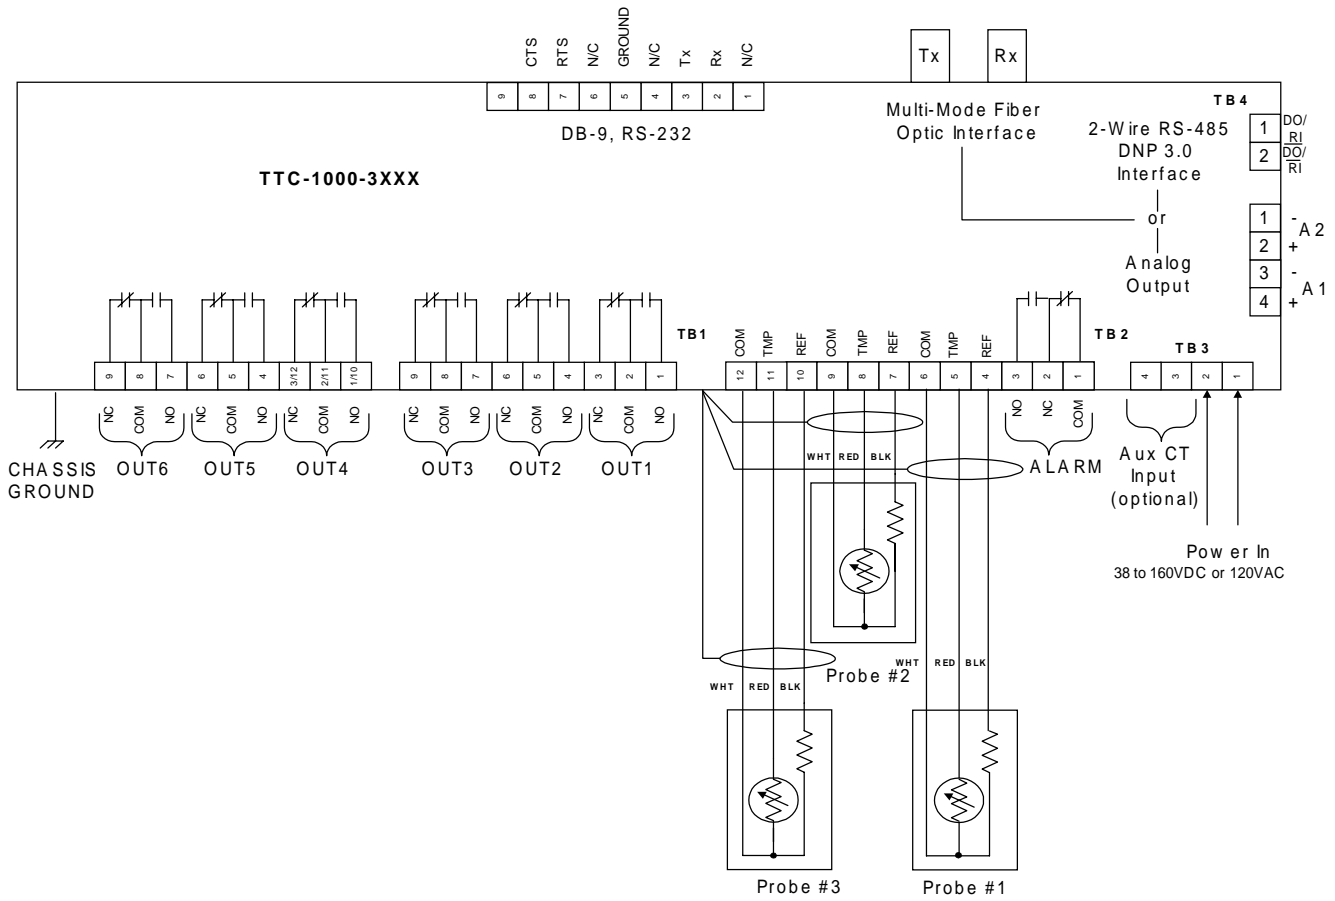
CTS RTS N/C GROUND N/C Tx Rx N/C

9 8 7 6 5 4 3 2 1

DB-9, RS-232

Tx Rx

Multi-Mode Fiber Optic Interface

TB4

2-Wire RS-485 DNP 3.0 Interface

1 DO/$\overline{RI}$

2 DO/$\overline{RI}$

TTC-1000-3XXX

or

Analog Output

1 - A2
2 +
3 - A1
4 +

TB1

COM TMP REF COM TMP REF COM TMP REF

12 11 10 9 8 7 6 5 4

TB2

3 2 1

NO NC COM

TB3

4 3 2 1

9 8 7 6 5 4 3/12 2/11 1/10 9 8 7 6 5 4 3 2 1

NC COM NO NC COM NO NC COM NO NC COM NO NC COM NO NC COM NO

CHASSIS GROUND

OUT6 OUT5 OUT4 OUT3 OUT2 OUT1

WHT RED BLK

ALARM

Aux CT Input (optional)

Power In
38 to 160VDC or 120VAC

WHT RED BLK

Probe #2

WHT RED BLK

Probe #3

Probe #1